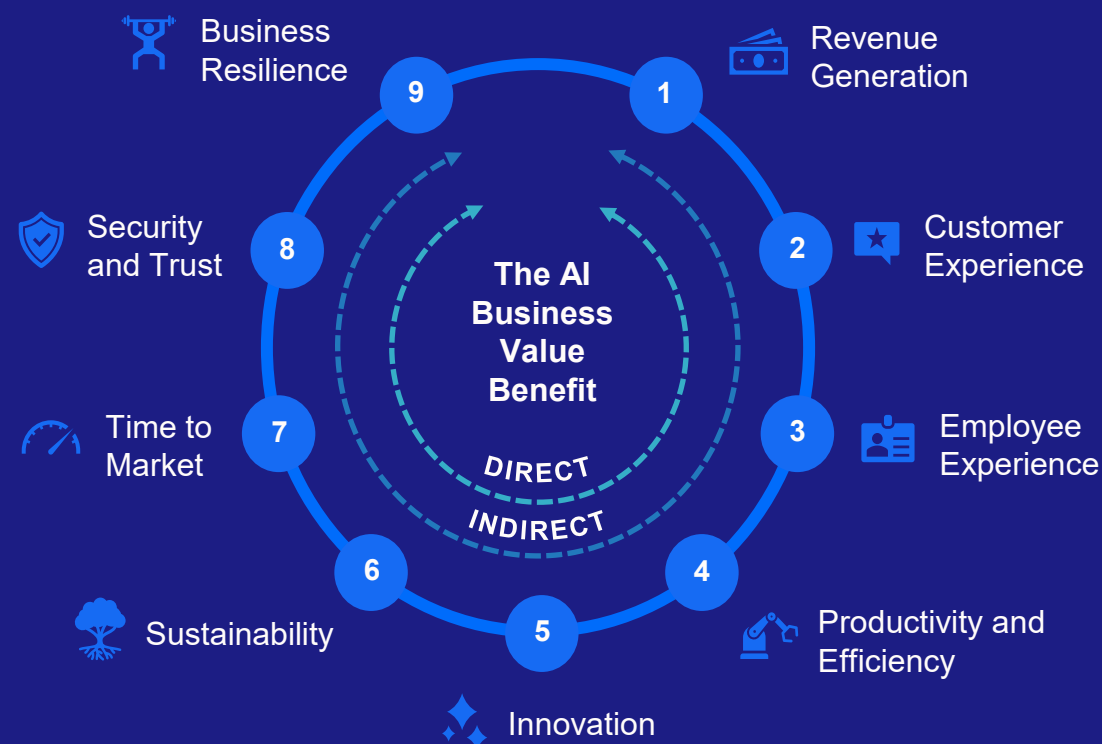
The AI Business Value Benefit

DIRECT

INDIRECT

1 Revenue Generation

2 Customer Experience

3 Employee Experience

4 Productivity and Efficiency

5 Innovation

6 Sustainability

7 Time to Market

8 Security and Trust

9 Business Resilience